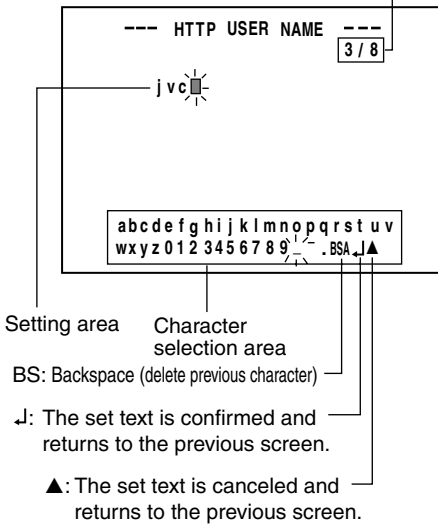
--- HTTP USER NAME ---
3 / 8

j v c

a b c d e f g h i j k l m n o p q r s t u v
w x y z 0 1 2 3 4 5 6 7 8 9 _ . BS A ↵ ▲

Setting area

Character selection area

BS: Backspace (delete previous character)

↵: The set text is confirmed and returns to the previous screen.

▲: The set text is canceled and returns to the previous screen.